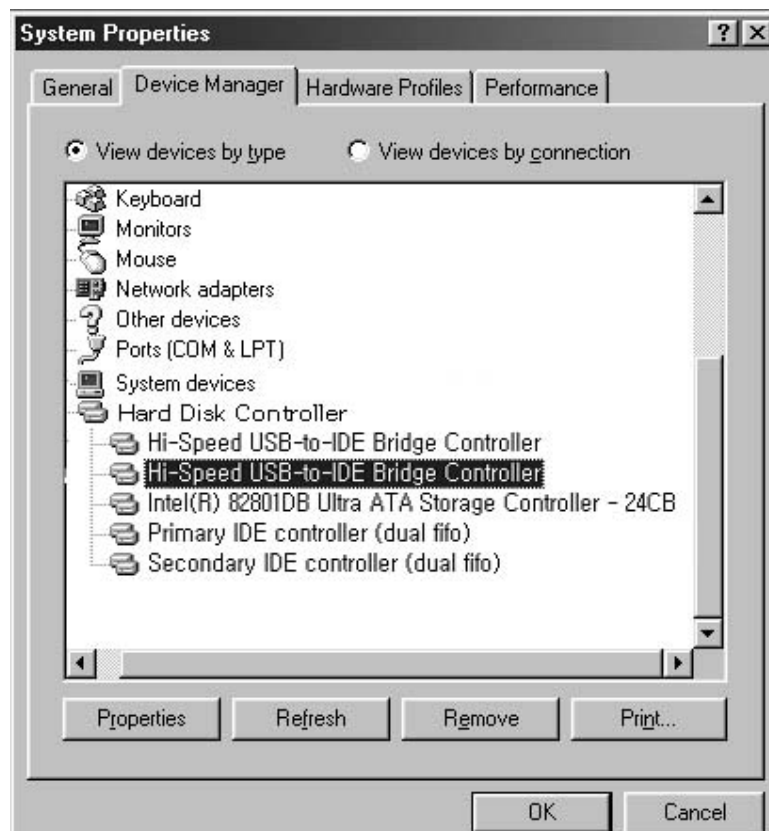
System Properties

?

X

General

Device Manager

Hardware Profiles

Performance

View devices by type

View devices by connection

Keyboard
Monitors
Mouse
Network adapters
Other devices
Ports (COM & LPT)
System devices
Hard Disk Controller
Hi-Speed USB-to-IDE Bridge Controller
Hi-Speed USB-to-IDE Bridge Controller
Intel(R) 82801DB Ultra ATA Storage Controller - 24CB
Primary IDE controller (dual fifo)
Secondary IDE controller (dual fifo)

Properties

Refresh

Remove

Print...

OK

Cancel